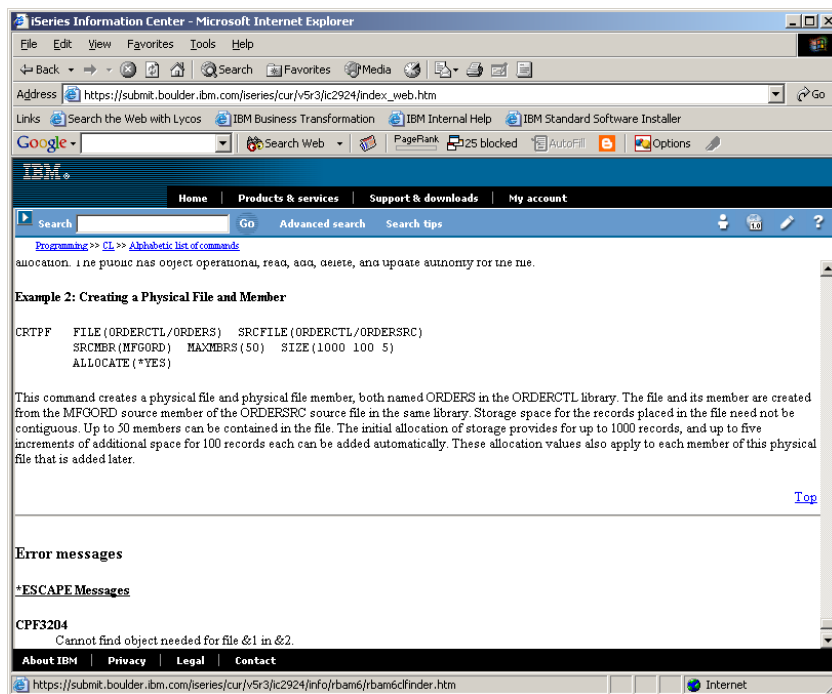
iSeries Information Center - Microsoft Internet Explorer

File Edit View Favorites Tools Help

Back Search Favorites Media

Address https://submit.boulder.ibm.com/iseries/cur/v5r3/ic2924/index_web.htm Go

Links Search the Web with Lycos IBM Business Transformation IBM Internal Help IBM Standard Software Installer

Google Search Web PageRank 25 blocked AutoFill Options

IBM.

Home | Products & services | Support & downloads | My account

Search Go Advanced search Search tips

Programming >> CL >> Alphabetic list of commands

allocation. The public has object operational, read, add, delete, and update authority for the file.

**Example 2: Creating a Physical File and Member**

```
CRTPF   FILE(ORDERCTL/ORDERS)  SRCFILE(ORDERCTL/ORDERSRC)
        SRCMBR(MFGORD)  MAXMBRS(50)  SIZE(1000 100 5)
        ALLOCATE(*YES)
```

This command creates a physical file and physical file member, both named ORDERS in the ORDERCTL library. The file and its member are created from the MFGORD source member of the ORDERSRC source file in the same library. Storage space for the records placed in the file need not be contiguous. Up to 50 members can be contained in the file. The initial allocation of storage provides for up to 1000 records, and up to five increments of additional space for 100 records each can be added automatically. These allocation values also apply to each member of this physical file that is added later.

Top

Error messages

*ESCAPE Messages

CPF3204
Cannot find object needed for file &1 in &2.

About IBM | Privacy | Legal | Contact

https://submit.boulder.ibm.com/iseries/cur/v5r3/ic2924/info/rbam6/rbam6clfinder.htm Internet